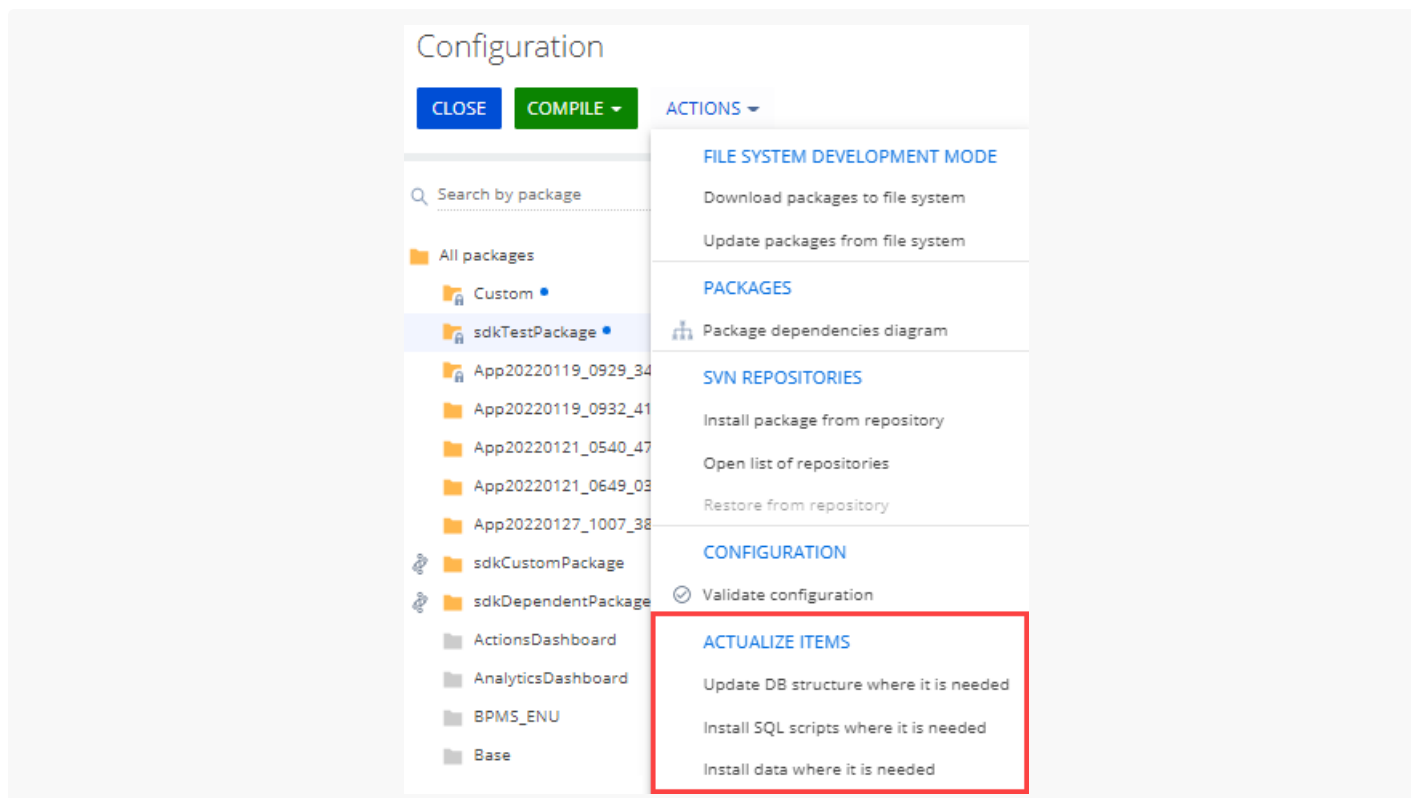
Configuration

CLOSE COMPILE ACTIONS

Search by package

All packages
Custom
sdkTestPackage
App20220119_0929_34
App20220119_0932_41
App20220121_0540_47
App20220121_0649_03
App20220127_1007_38
sdkCustomPackage
sdkDependentPackage
ActionsDashboard
AnalyticsDashboard
BPMS_ENU
Base

FILE SYSTEM DEVELOPMENT MODE
Download packages to file system
Update packages from file system

PACKAGES
Package dependencies diagram

SVN REPOSITORIES
Install package from repository
Open list of repositories
Restore from repository

CONFIGURATION
Validate configuration

ACTUALIZE ITEMS
Update DB structure where it is needed
Install SQL scripts where it is needed
Install data where it is needed